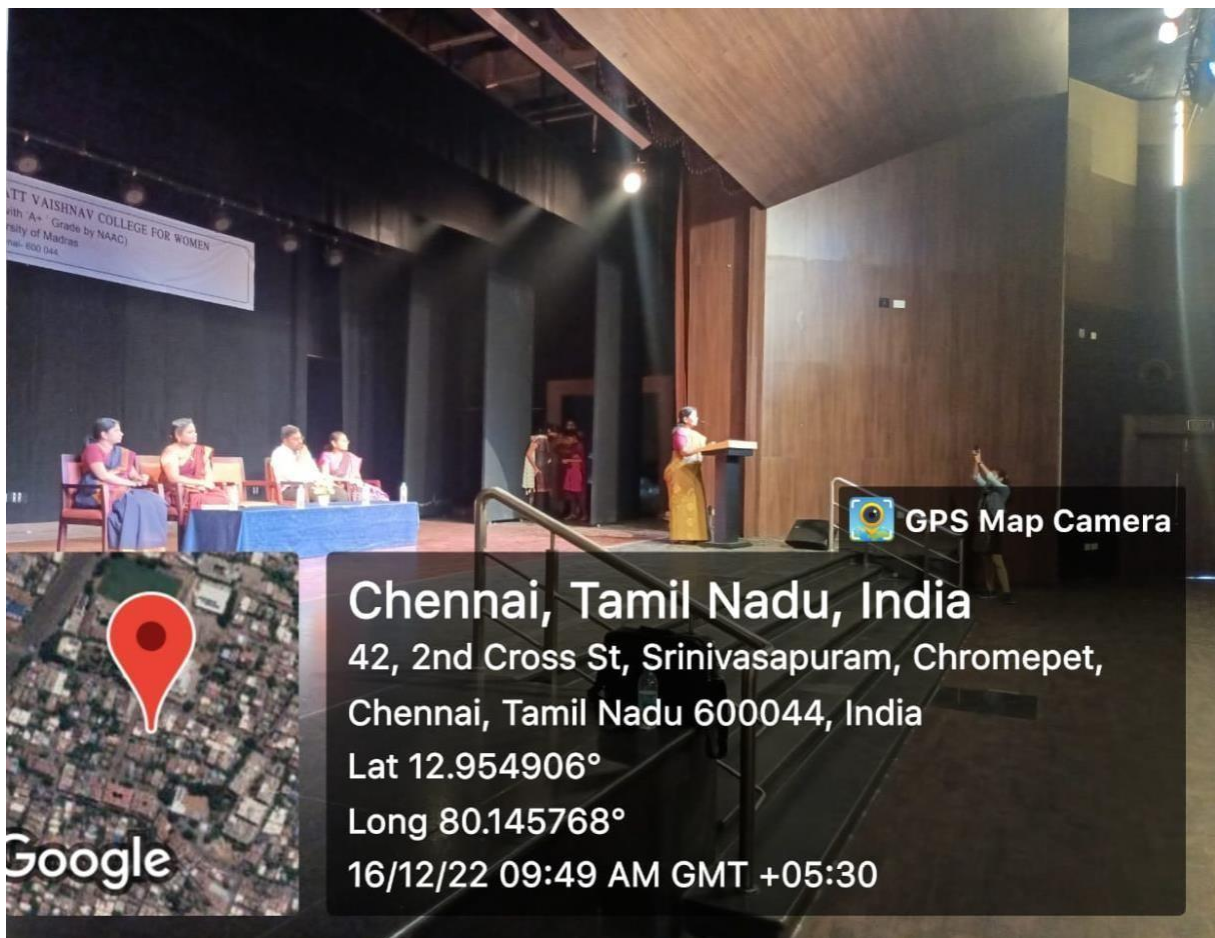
ATT VAISHNAV COLLEGE FOR WOMEN
with 'A+' Grade by NAAC)
rsity of Madras
nai- 600 044

GPS Map Camera

Chennai, Tamil Nadu, India
42, 2nd Cross St, Srinivasapuram, Chromepet, Chennai, Tamil Nadu 600044, India
Lat 12.954906°
Long 80.145768°
16/12/22 09:49 AM GMT +05:30

Google